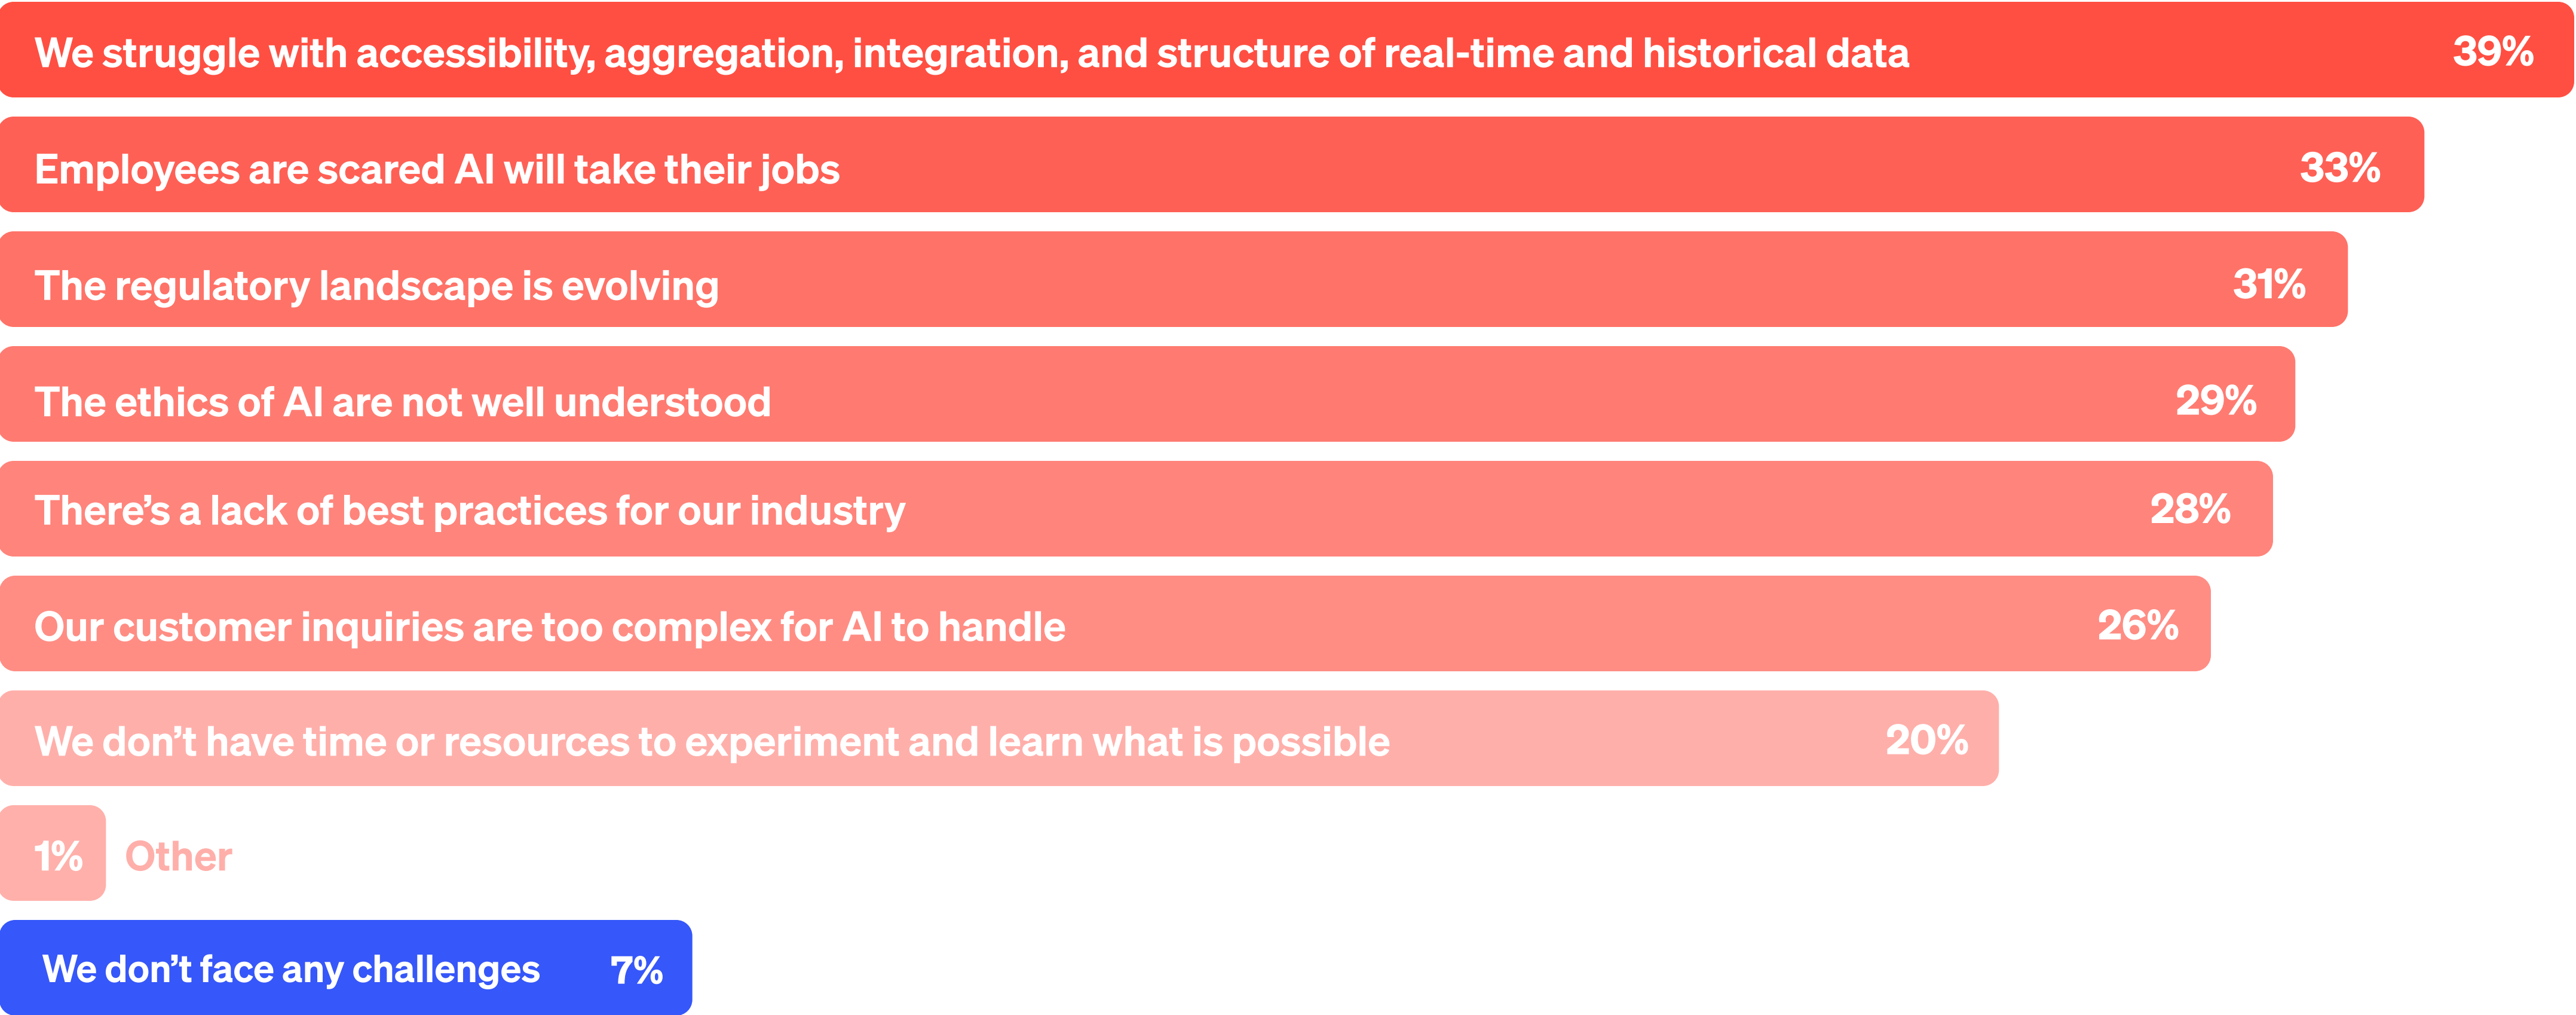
We struggle with accessibility, aggregation, integration, and structure of real-time and historical data 39%

Employees are scared AI will take their jobs 33%

The regulatory landscape is evolving 31%

The ethics of AI are not well understood 29%

There's a lack of best practices for our industry 28%

Our customer inquiries are too complex for AI to handle 26%

We don't have time or resources to experiment and learn what is possible 20%

1% Other

We don't face any challenges 7%